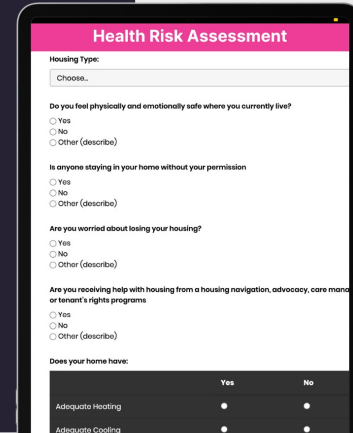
Health Risk Assessment

Housing Type:

Choose...

Do you feel physically and emotionally safe where you currently live?

Yes
No
Other (describe)

Is anyone staying in your home without your permission

Yes
No
Other (describe)

Are you worried about losing your housing?

Yes
No
Other (describe)

Are you receiving help with housing from a housing navigation, advocacy, care mana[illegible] or tenant's rights programs

Yes
No
Other (describe)

Does your home have:

| | Yes | No |
|---|---|---|
| Adequate Heating | | |
| Adequate Cooling | | |